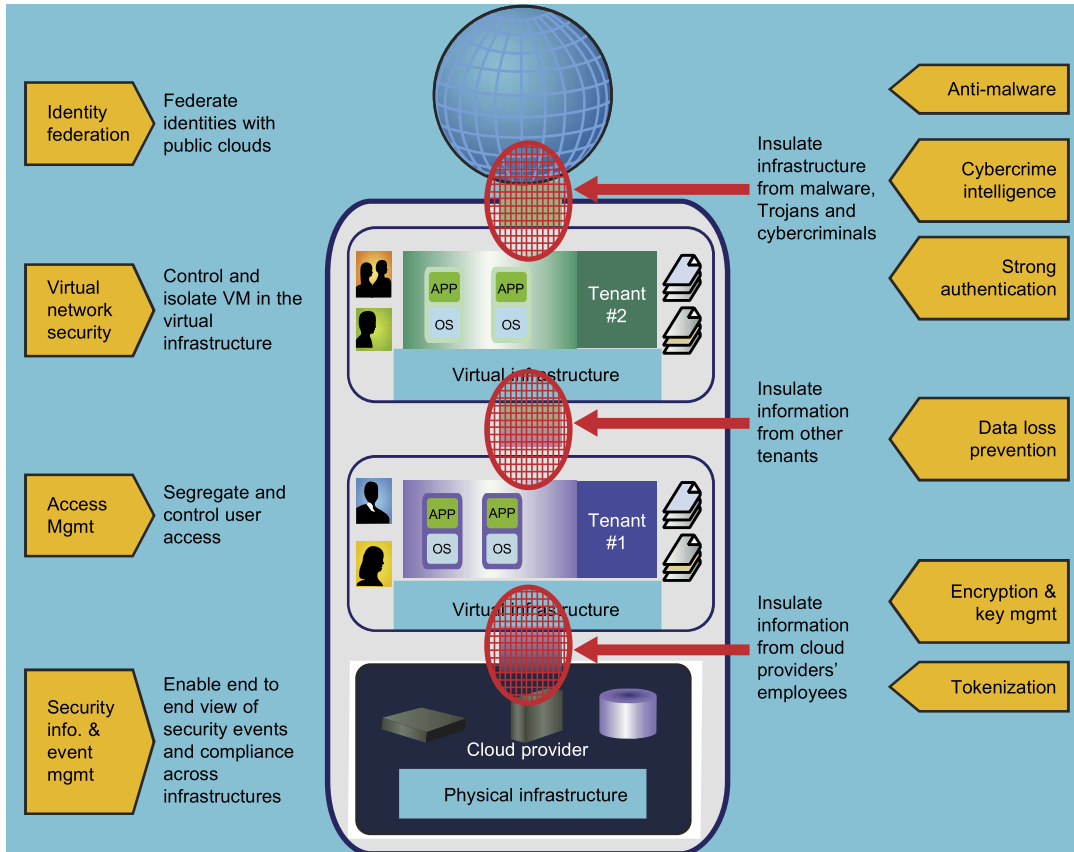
Identity federation

Federate identities with public clouds

Virtual network security

Control and isolate VM in the virtual infrastructure

Access Mgmt

Segregate and control user access

Security info. & event mgmt

Enable end to end view of security events and compliance across infrastructures

APP
OS
APP
OS
Tenant #2

Virtual infrastructure

APP
OS
APP
OS
Tenant #1

Virtual infrastructure

Cloud provider

Physical infrastructure

Insulate infrastructure from malware, Trojans and cybercriminals

Insulate information from other tenants

Insulate information from cloud providers' employees

Anti-malware

Cybercrime intelligence

Strong authentication

Data loss prevention

Encryption & key mgmt

Tokenization